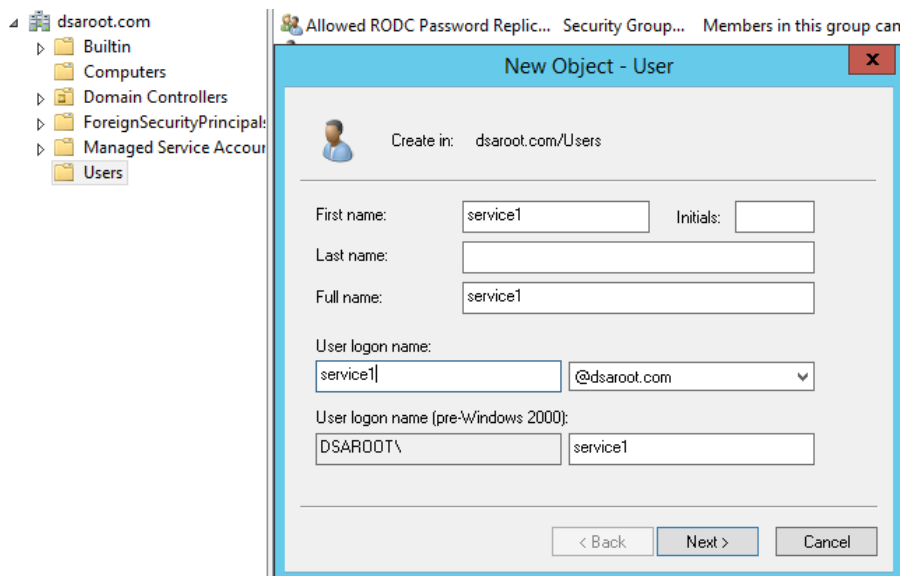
dsaroot.com
Builtin
Computers
Domain Controllers
ForeignSecurityPrincipals
Managed Service Accour
Users

Allowed RODC Password Replic... Security Group... Members in this group can

New Object - User

Create in: dsaroot.com/Users

First name: service1
Initials:
Last name:
Full name: service1

User logon name:
service1
@dsaroot.com

User logon name (pre-Windows 2000):
DSAROOT\
service1

< Back
Next >
Cancel